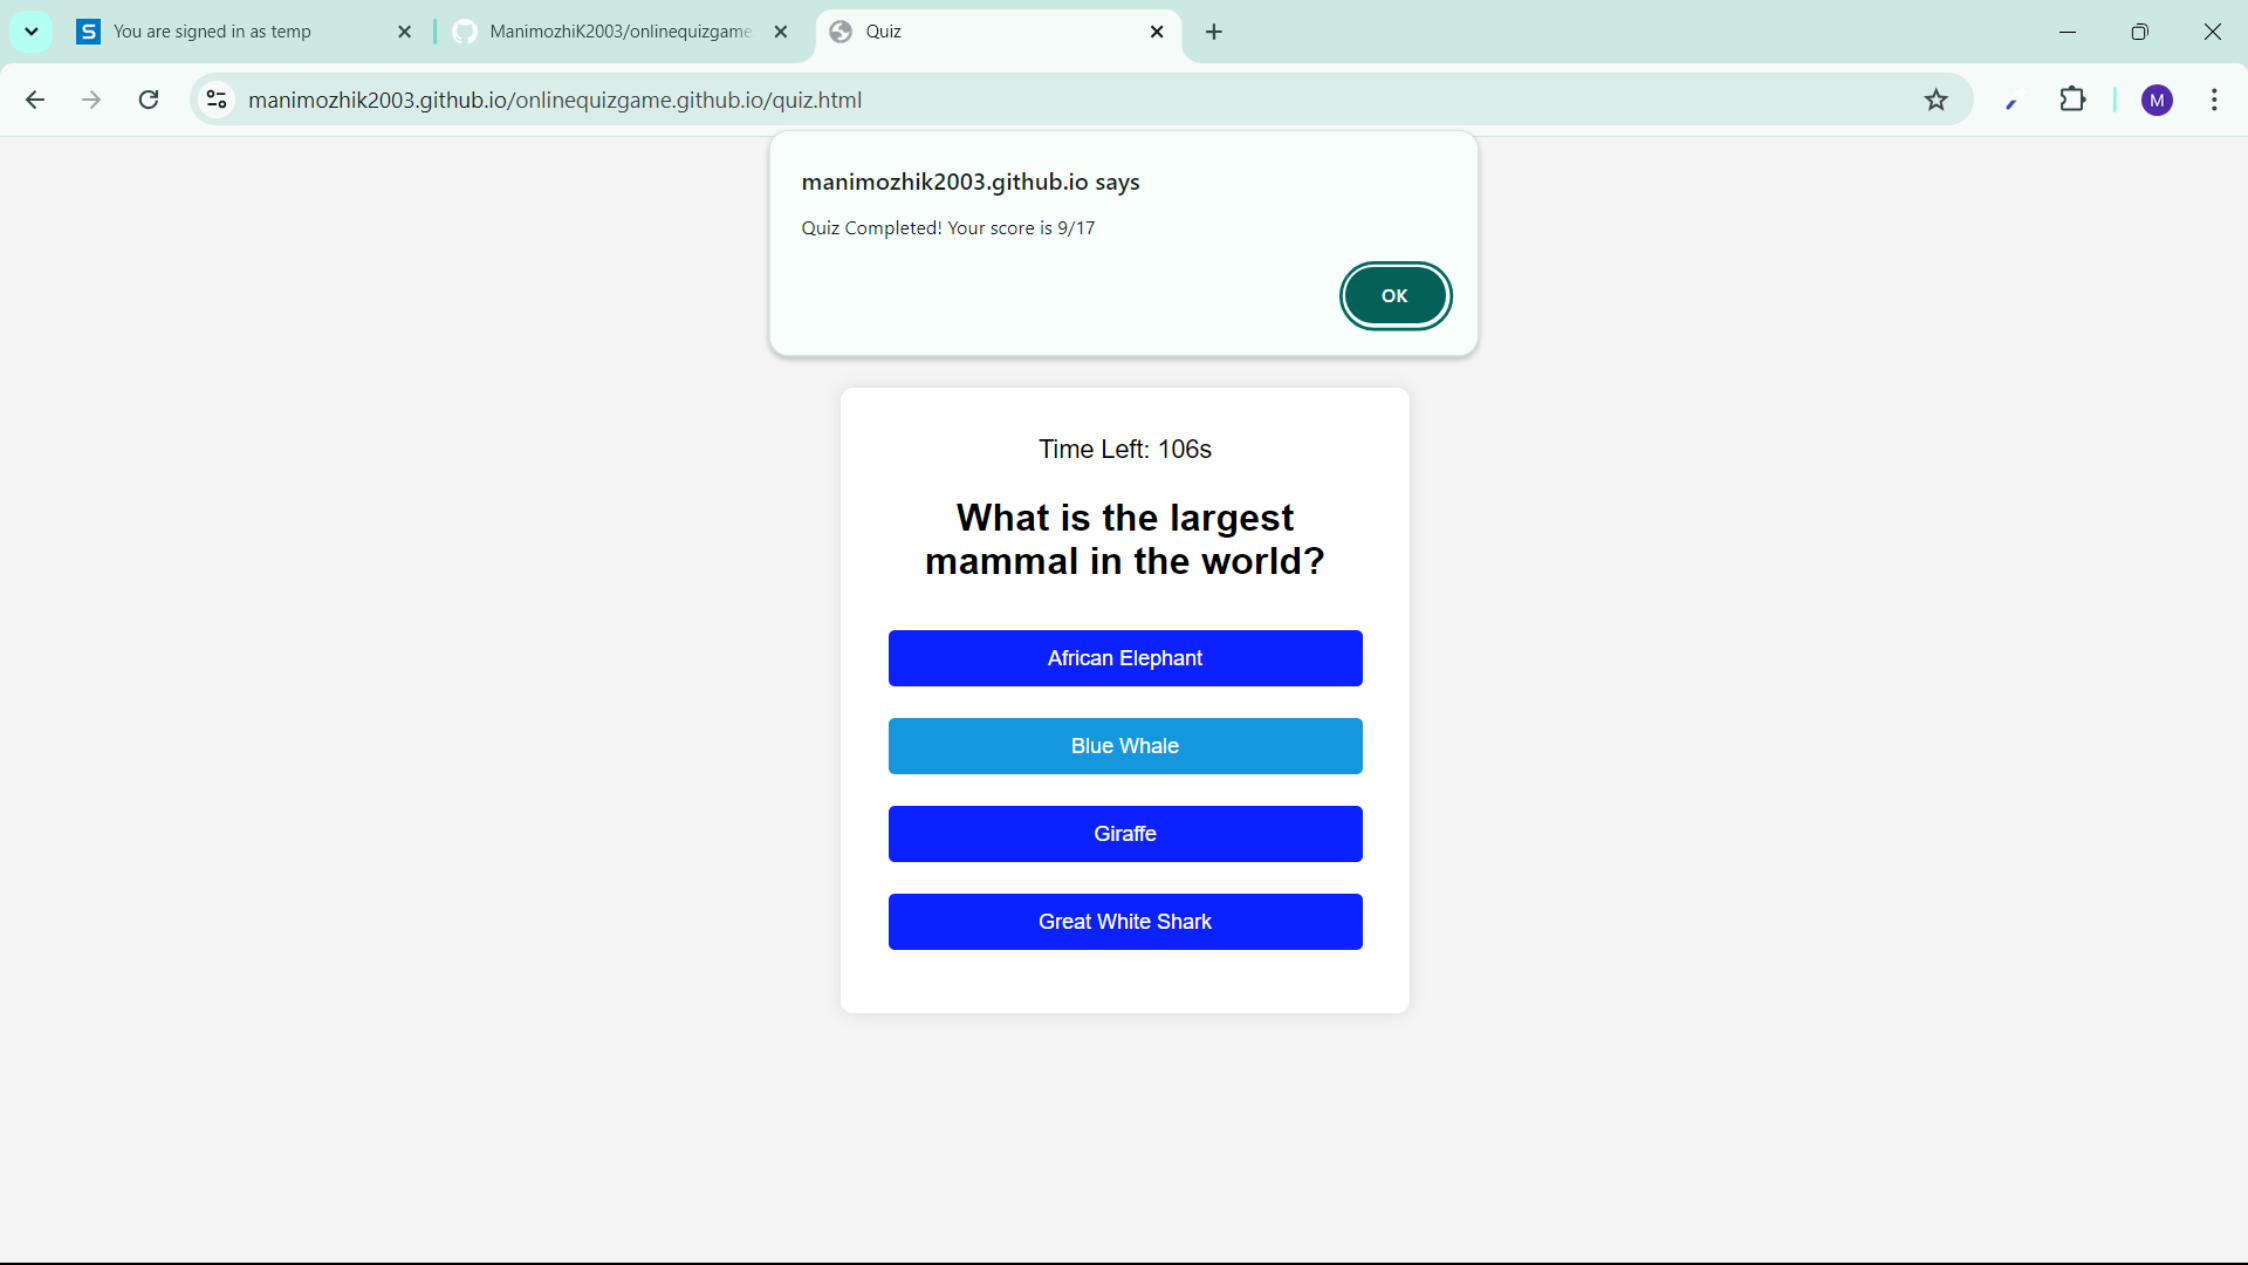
You are signed in as temp
ManimozhiK2003/onlinequizgame
Quiz
manimozhik2003.github.io/onlinequizgame.github.io/quiz.html
M

manimozhik2003.github.io says

Quiz Completed! Your score is 9/17

OK

Time Left: 106s

What is the largest mammal in the world?

African Elephant

Blue Whale

Giraffe

Great White Shark